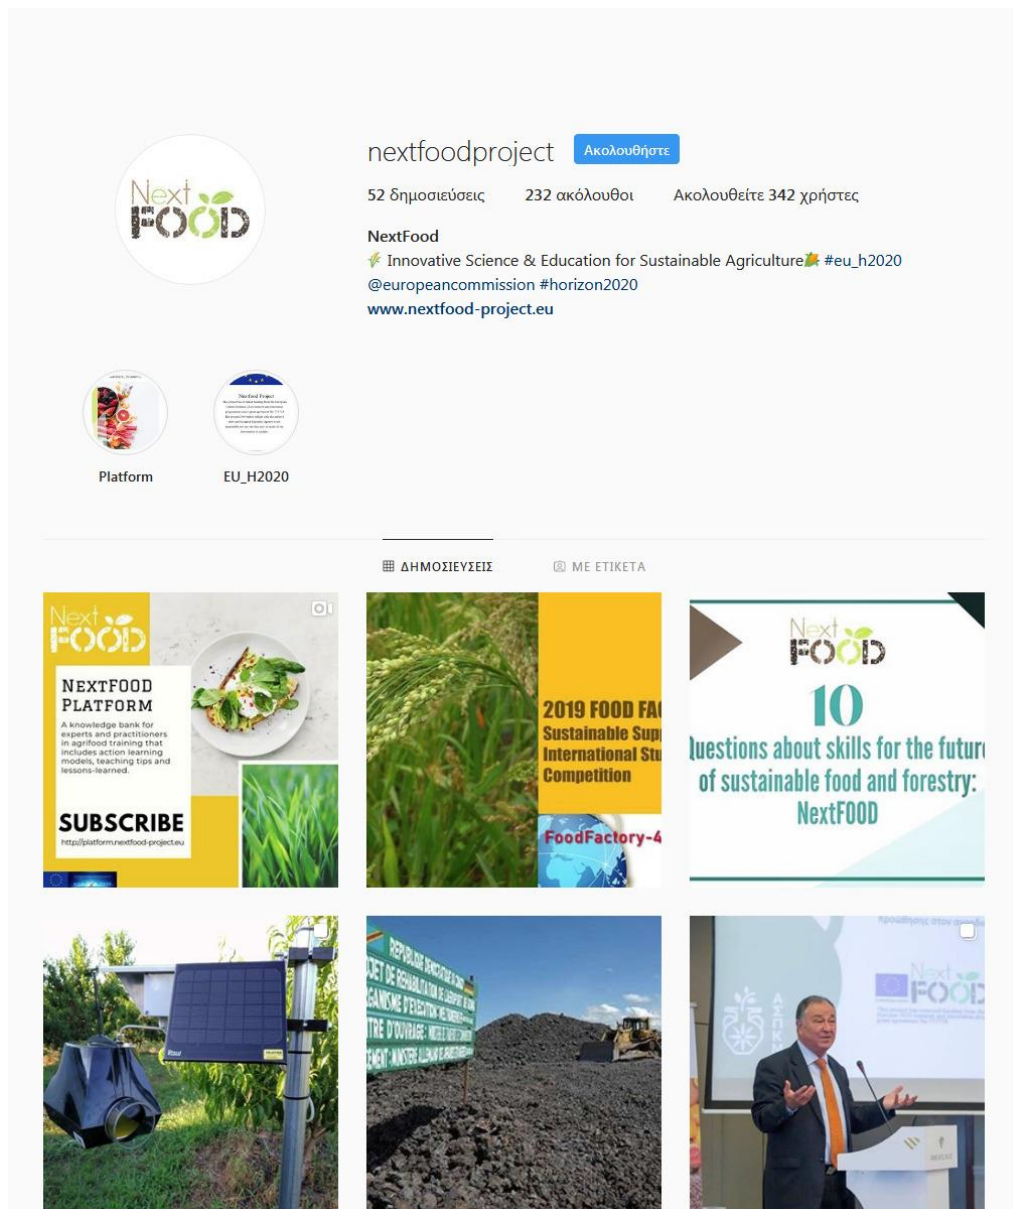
Next FOOD

nextfoodproject Ακολουθήστε

52 δημοσιεύσεις 232 ακόλουθοι Ακολουθείτε 342 χρήστες

NextFood
Innovative Science & Education for Sustainable Agriculture #eu_h2020 @europeancommission #horizon2020
www.nextfood-project.eu

Platform EU_H2020

ΔΗΜΟΣΙΕΥΣΕΙΣ ΜΕ ΕΤΙΚΕΤΑ

Next FOOD

NEXTFOOD PLATFORM
A knowledge bank for experts and practitioners in agrifood training that includes action learning models, teaching tips and lessons-learned.

SUBSCRIBE
http://platform.nextfood-project.eu

2019 FOOD FA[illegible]
Sustainable Sup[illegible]
International Stu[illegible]
Competition

FoodFactory-4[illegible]

Next FOOD

10
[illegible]uestions about skills for the futur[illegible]
of sustainable food and forestry:
NextFOOD

Next FOO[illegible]